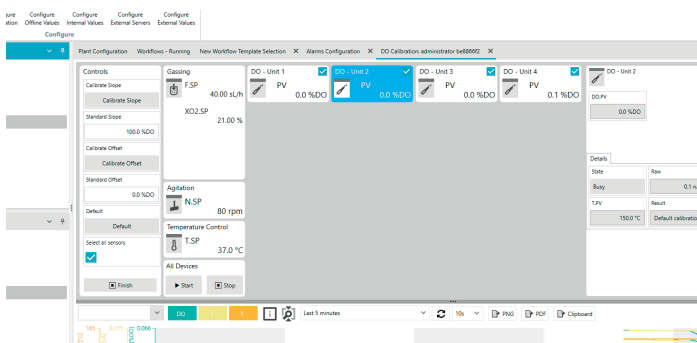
gure
ation
Configure
Offline Values
Configure
Internal Values
Configure
External Servers
Configure
External Values
Configure

Plant Configuration Workflows - Running New Workflow Template Selection ✕ Alarms Configuration ✕ DO Calibration: administrator be8866f2 ✕

Controls
Calibrate Slope
Calibrate Slope
Standard Slope
100.0 %DO
Calibrate Offset
Calibrate Offset
Standard Offset
0.0 %DO
Default
Default
Select all sensors
Finish

Gassing
F.SP
40.00 sL/h
XO2.SP
21.00 %

Agitation
N.SP
80 rpm

Temperature Control
T.SP
37.0 °C

All Devices
Start
Stop

DO - Unit 1
PV
0.0 %DO

DO - Unit 2
PV
0.0 %DO

DO - Unit 3
PV
0.0 %DO

DO - Unit 4
PV
0.1 %DO

DO - Unit 2
DO.PV
0.0 %DO

Details
State
Busy
Raw
0.1 n
T.PV
150.0 °C
Result
Default calibratio

DO
Last 5 minutes
10s
PNG
PDF
Clipboard